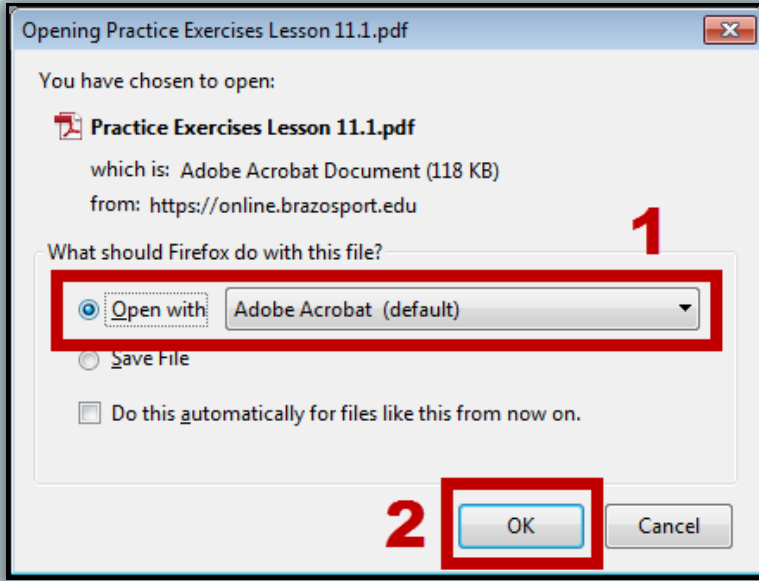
Opening Practice Exercises Lesson 11.1.pdf

You have chosen to open:

Practice Exercises Lesson 11.1.pdf

which is: Adobe Acrobat Document (118 KB)

from: https://online.brazosport.edu

What should Firefox do with this file?

1

Open with Adobe Acrobat (default)

Save File

Do this automatically for files like this from now on.

2

OK

Cancel